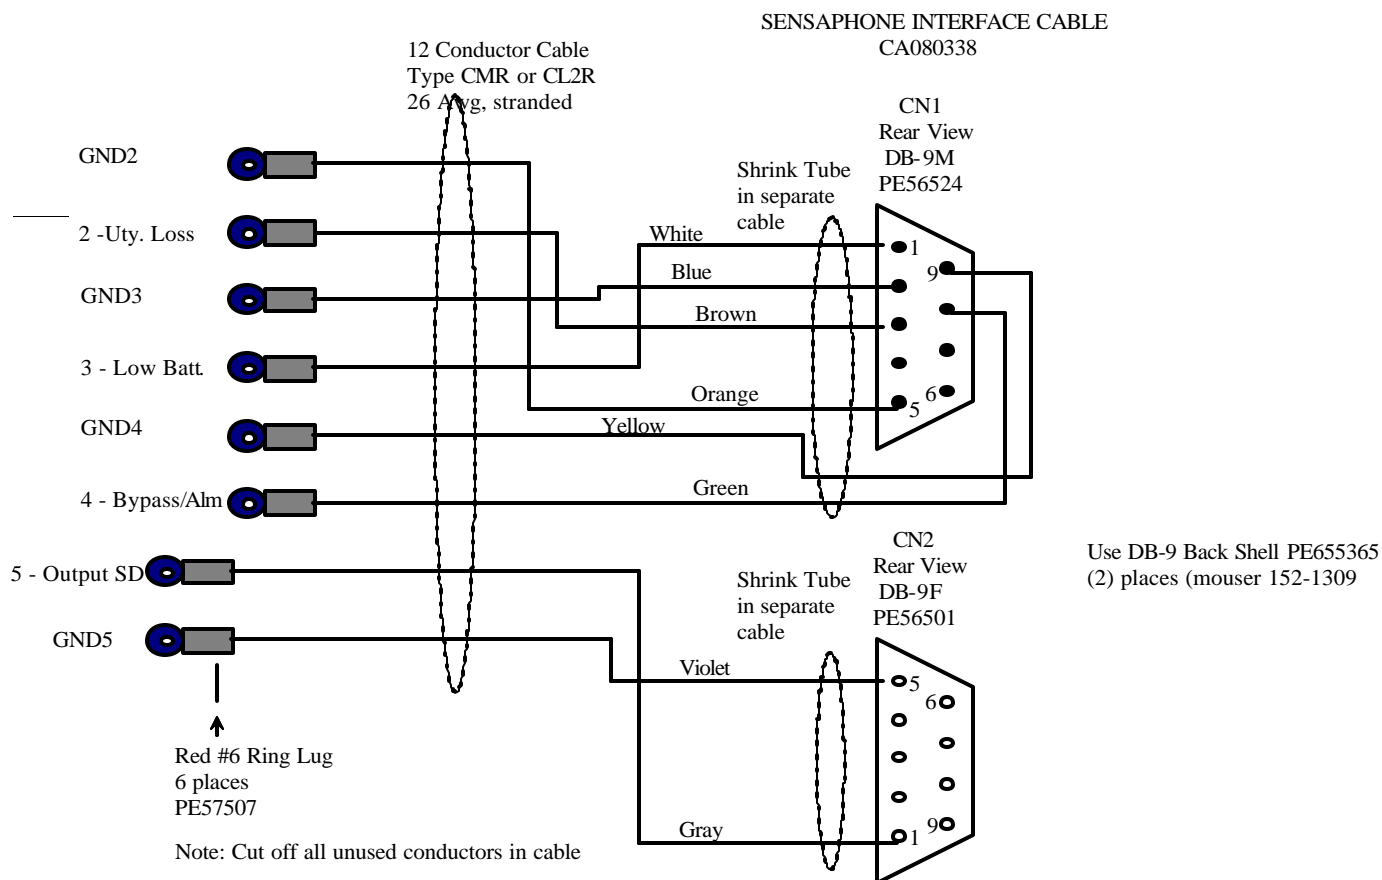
SENSAPHONE INTERFACE CABLE
CA080338

12 Conductor Cable
Type CMR or CL2R
26 Awg, stranded

CN1
Rear View
DB-9M
PE56524

Shrink Tube
in separate
cable

GND2

2 -Uty. Loss

GND3

3 - Low Batt.

GND4

4 - Bypass/Alm

White
Blue
Brown
Orange
Yellow
Green

1
9
5
6

5 - Output SD

GND5

CN2
Rear View
DB-9F
PE56501

Shrink Tube
in separate
cable

Use DB-9 Back Shell PE655365
(2) places (mouser 152-1309

Violet
Gray

5
6
9
1

Red #6 Ring Lug
6 places
PE57507

Note: Cut off all unused conductors in cable